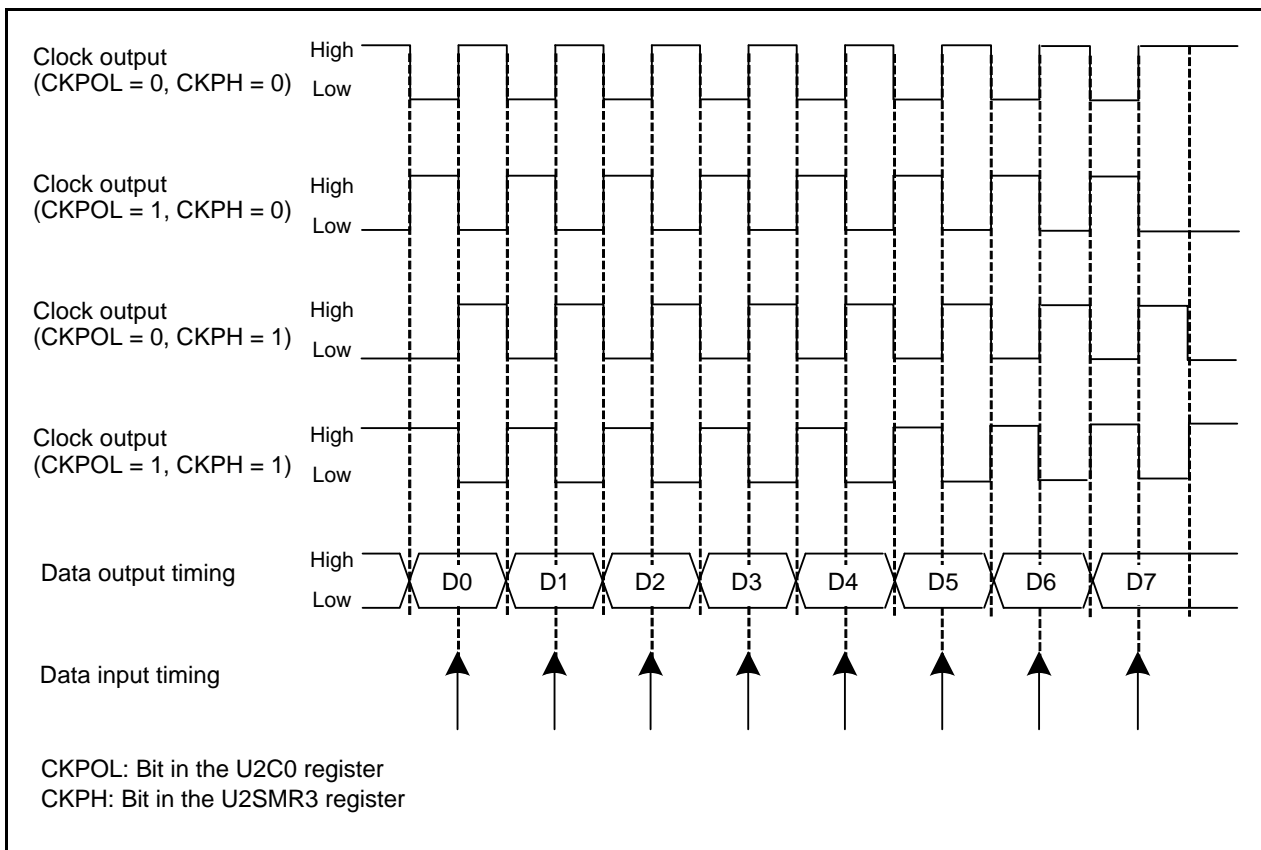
Clock output
(CKPOL = 0, CKPH = 0)
High
Low

Clock output
(CKPOL = 1, CKPH = 0)
High
Low

Clock output
(CKPOL = 0, CKPH = 1)
High
Low

Clock output
(CKPOL = 1, CKPH = 1)
High
Low

Data output timing
High
Low
D0 D1 D2 D3 D4 D5 D6 D7

Data input timing

CKPOL: Bit in the U2C0 register
CKPH: Bit in the U2SMR3 register